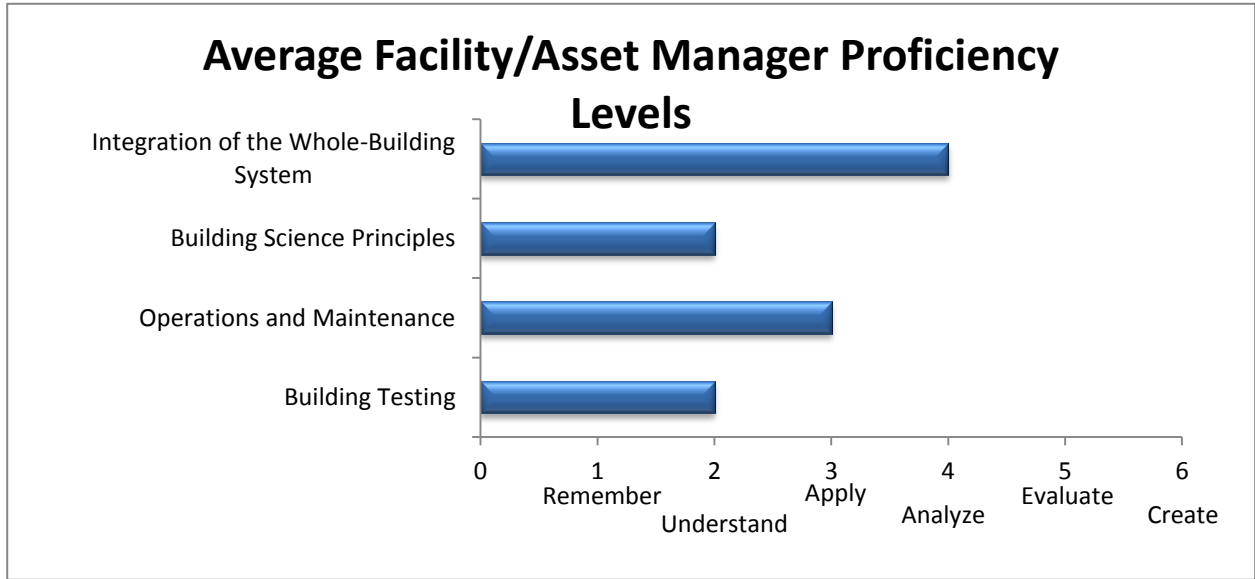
Average Facility/Asset Manager Proficiency Levels

Integration of the Whole-Building System

Building Science Principles

Operations and Maintenance

Building Testing

0
1
Remember
2
Understand
3
Apply
4
Analyze
5
Evaluate
6
Create